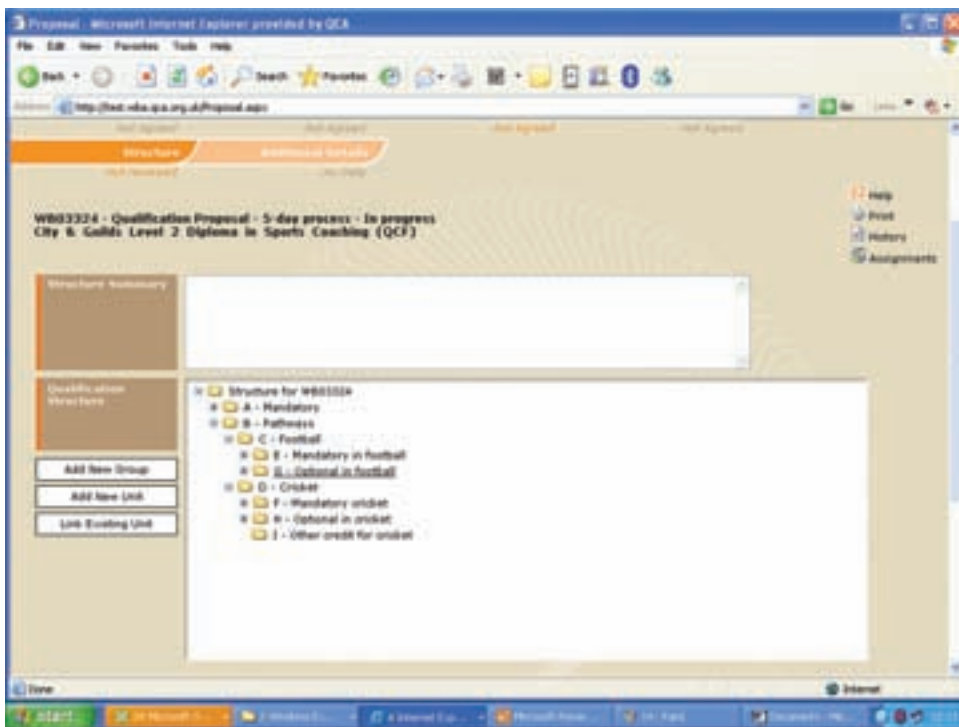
Proposal - Microsoft Internet Explorer provided by QCA

File Edit View Favorites Tools Help

Back Search Favorites

Address http://test-wba.qca.org.uk/Proposal.aspx

Go Links

Not Agreed Not Agreed Not Agreed Not Agreed

Structure Additional Details

Not Reviewed No Data

Help
Print
History
Assignments

WB03324 - Qualification Proposal - 5-day process - In progress
City & Guilds Level 2 Diploma in Sports Coaching (QCF)

Structure Summary

Qualification Structure

Add New Group

Add New Unit

Link Existing Unit

Structure for WB03324
A - Mandatory
B - Pathways
C - Football
E - Mandatory in football
G - Optional in football
D - Cricket
F - Mandatory cricket
H - Optional in cricket
I - Other credit for cricket

Done

Internet

start